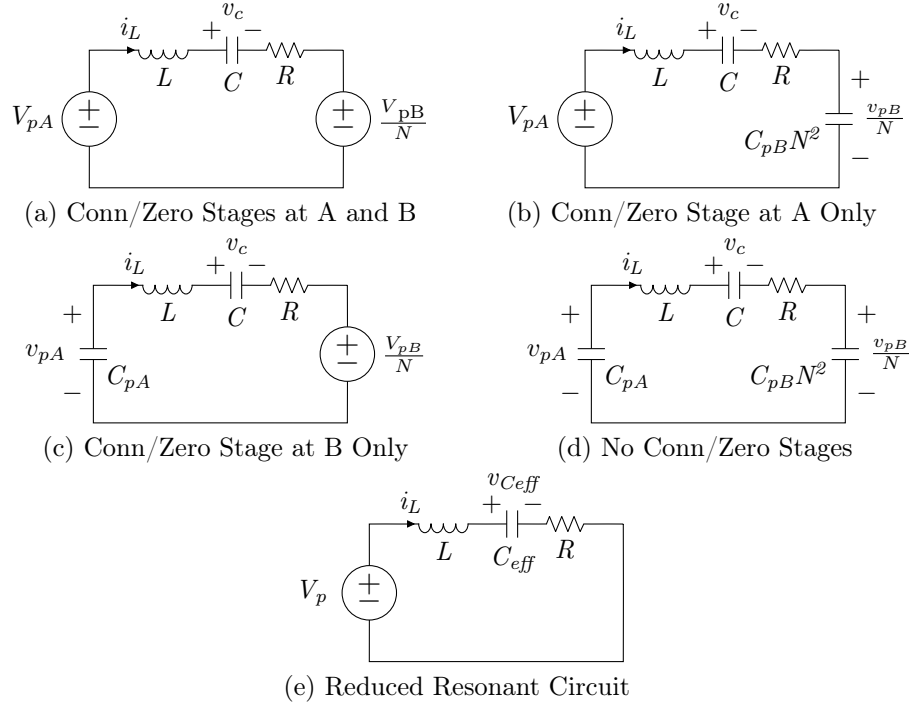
$i_L$ $+$ $v_c$ $-$
$L$ $C$ $R$
$V_{pA}$ $\pm$ $\pm$ $\frac{V_{\mathrm{pB}}}{N}$

(a) Conn/Zero Stages at A and B

$i_L$ $+$ $v_c$ $-$
$L$ $C$ $R$
$V_{pA}$ $\pm$ $+$ $\frac{v_{pB}}{N}$ $C_{pB}N^2$ $-$

(b) Conn/Zero Stage at A Only

$i_L$ $+$ $v_c$ $-$
$L$ $C$ $R$
$+$ $v_{pA}$ $C_{pA}$ $-$ $\pm$ $\frac{V_{pB}}{N}$

(c) Conn/Zero Stage at B Only

$i_L$ $+$ $v_c$ $-$
$L$ $C$ $R$
$+$ $v_{pA}$ $C_{pA}$ $-$ $+$ $\frac{v_{pB}}{N}$ $C_{pB}N^2$ $-$

(d) No Conn/Zero Stages

$i_L$ $+$ $v_{Ceff}$ $-$
$L$ $C_{eff}$ $R$
$V_p$ $\pm$

(e) Reduced Resonant Circuit